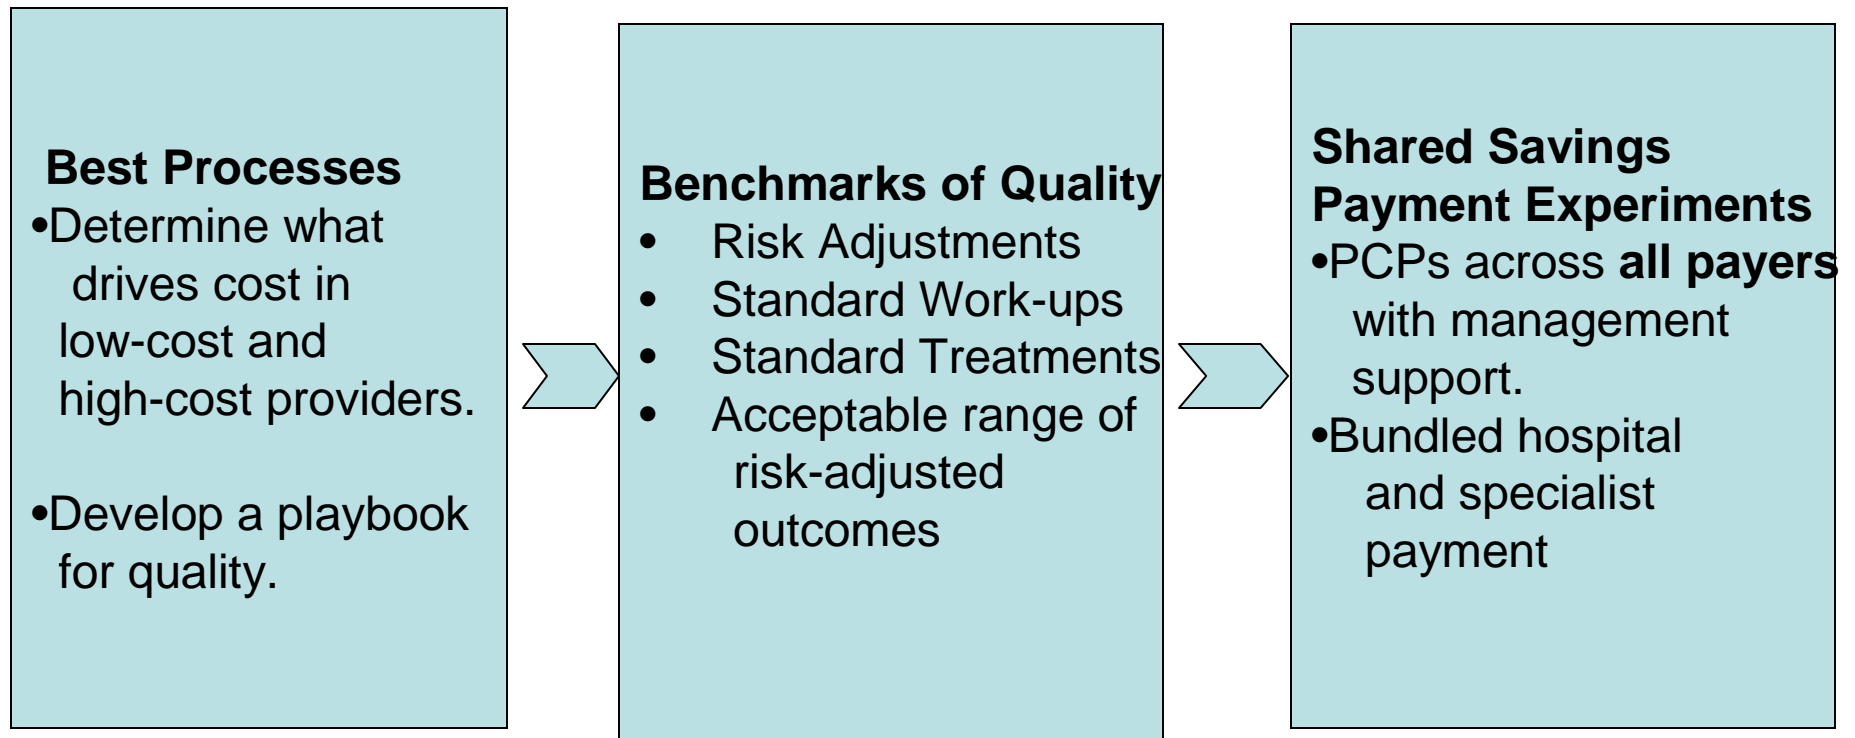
Best Processes
•Determine what drives cost in low-cost and high-cost providers.

•Develop a playbook for quality.

Benchmarks of Quality
• Risk Adjustments
• Standard Work-ups
• Standard Treatments
• Acceptable range of risk-adjusted outcomes

Shared Savings Payment Experiments
•PCPs across all payers with management support.
•Bundled hospital and specialist payment